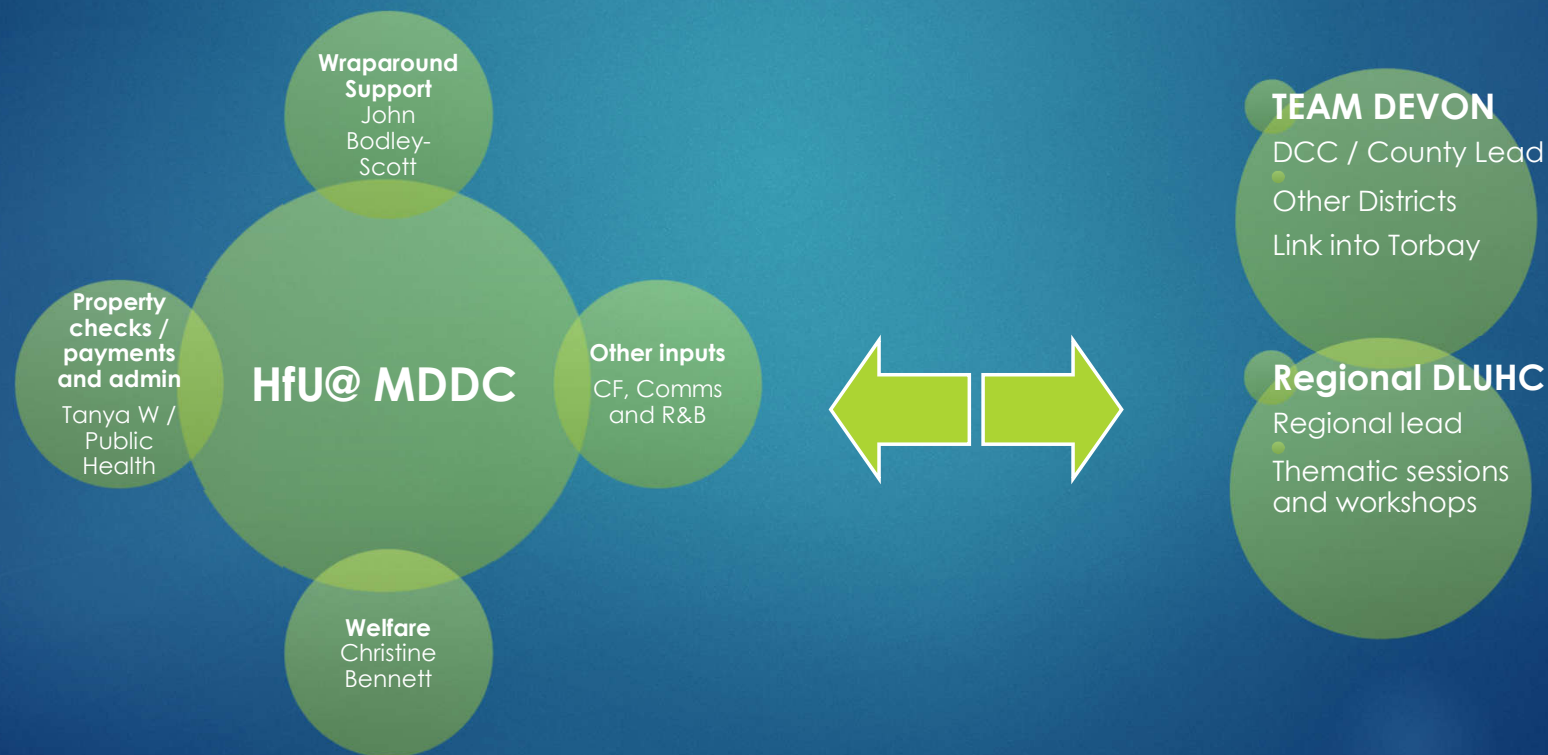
Wraparound Support
John Bodley-Scott

Property checks / payments and admin
Tanya W / Public Health

HfU@ MDDC

Other inputs
CF, Comms and R&B

Welfare
Christine Bennett

TEAM DEVON
DCC / County Lead
Other Districts
Link into Torbay

Regional DLUHC
Regional lead
Thematic sessions and workshops